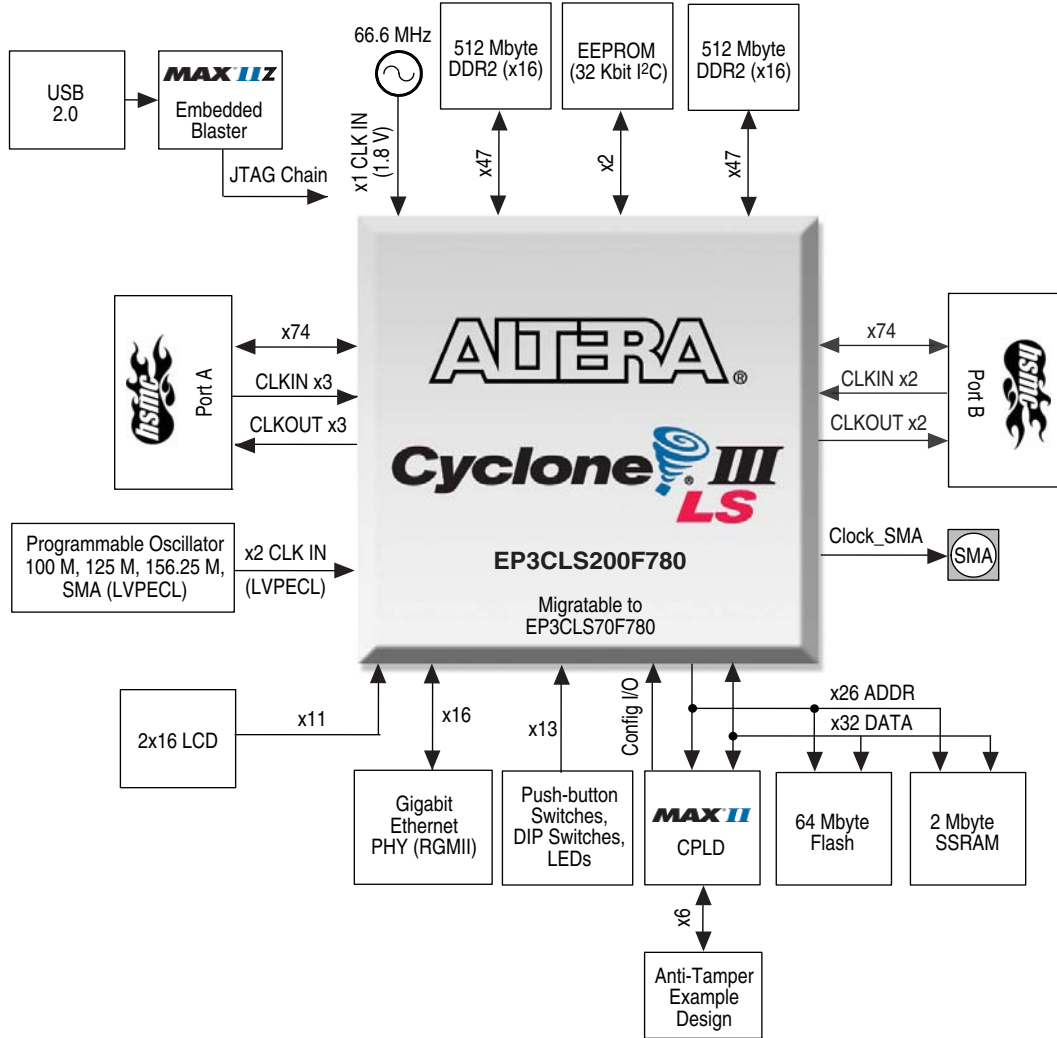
USB
2.0

MAX IIZ
Embedded Blaster

JTAG Chain

66.6 MHz

x1 CLK IN (1.8 V)

512 Mbyte DDR2 (x16)

x47

EEPROM (32 Kbit I$^2$C)

x2

512 Mbyte DDR2 (x16)

x47

hsmc
Port A

x74

CLKIN x3

CLKOUT x3

ALTERA®

Cyclone III LS

EP3CLS200F780

Migratable to EP3CLS70F780

x74

CLKIN x2

CLKOUT x2

hsmc
Port B

Programmable Oscillator 100 M, 125 M, 156.25 M, SMA (LVPECL)

x2 CLK IN (LVPECL)

Clock_SMA

SMA

2x16 LCD

x11

x16

Gigabit Ethernet PHY (RGMII)

x13

Push-button Switches, DIP Switches, LEDs

Config I/O

x26 ADDR

x32 DATA

MAX II
CPLD

64 Mbyte Flash

2 Mbyte SSRAM

x6

Anti-Tamper Example Design